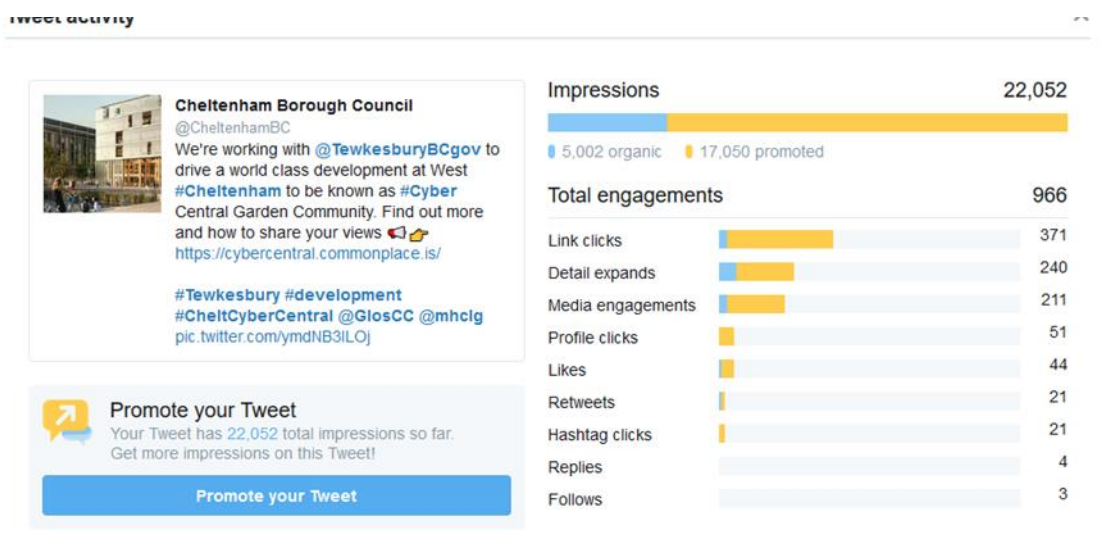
Tweet activity

Cheltenham Borough Council
@CheltenhamBC
We're working with @TewkesburyBCgov to drive a world class development at West #Cheltenham to be known as #Cyber Central Garden Community. Find out more and how to share your views 📢👉
https://cybercentral.commonplace.is/

#Tewkesbury #development
#CheltCyberCentral @GlosCC @mhclg
pic.twitter.com/ymdNB3lLOj

Promote your Tweet
Your Tweet has 22,052 total impressions so far. Get more impressions on this Tweet!

Promote your Tweet

Impressions 22,052

5,002 organic 17,050 promoted

Total engagements 966

| | |
|---|---|
| Link clicks | 371 |
| Detail expands | 240 |
| Media engagements | 211 |
| Profile clicks | 51 |
| Likes | 44 |
| Retweets | 21 |
| Hashtag clicks | 21 |
| Replies | 4 |
| Follows | 3 |